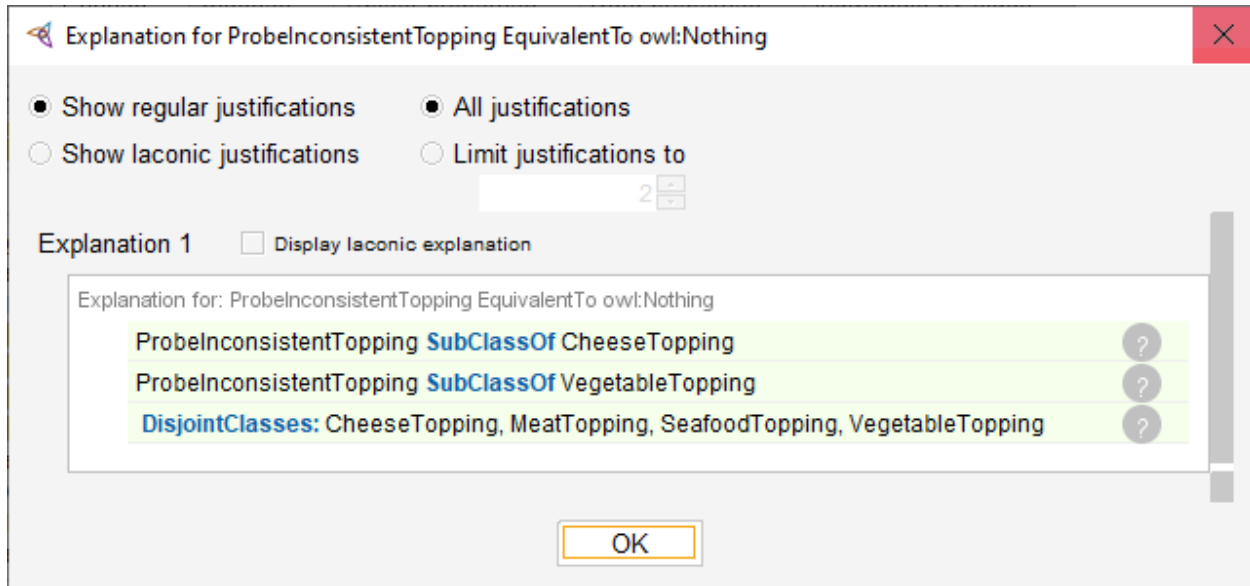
Explanation for ProbeInconsistentTopping EquivalentTo owl:Nothing

Show regular justifications
All justifications
Show laconic justifications
Limit justifications to
2

Explanation 1
Display laconic explanation

Explanation for: ProbeInconsistentTopping EquivalentTo owl:Nothing
ProbeInconsistentTopping SubClassOf CheeseTopping ?
ProbeInconsistentTopping SubClassOf VegetableTopping ?
DisjointClasses: CheeseTopping, MeatTopping, SeafoodTopping, VegetableTopping ?

OK